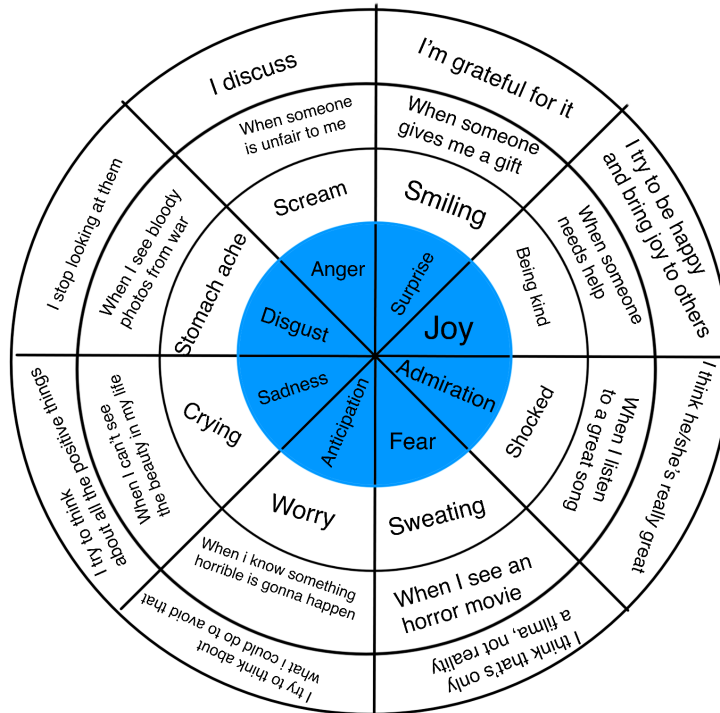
I discuss

I'm grateful for it

When someone is unfair to me

When someone gives me a gift

Scream

Smiling

I try to be happy and bring joy to others

When someone needs help

Being kind

Anger

Surprise

Joy

I stop looking at them

When I see bloody photos from war

Stomach ache

Disgust

Sadness

Admiration

Anticipation

Fear

Crying

Shocked

When I listen to a great song

I think he/she's really great

I try to think about all the positive things

When I can't see the beauty in my life

Worry

Sweating

When i know something horrible is gonna happen

When I see an horror movie

I try to think about what i could do to avoid that

I think that's only a fima, not reality